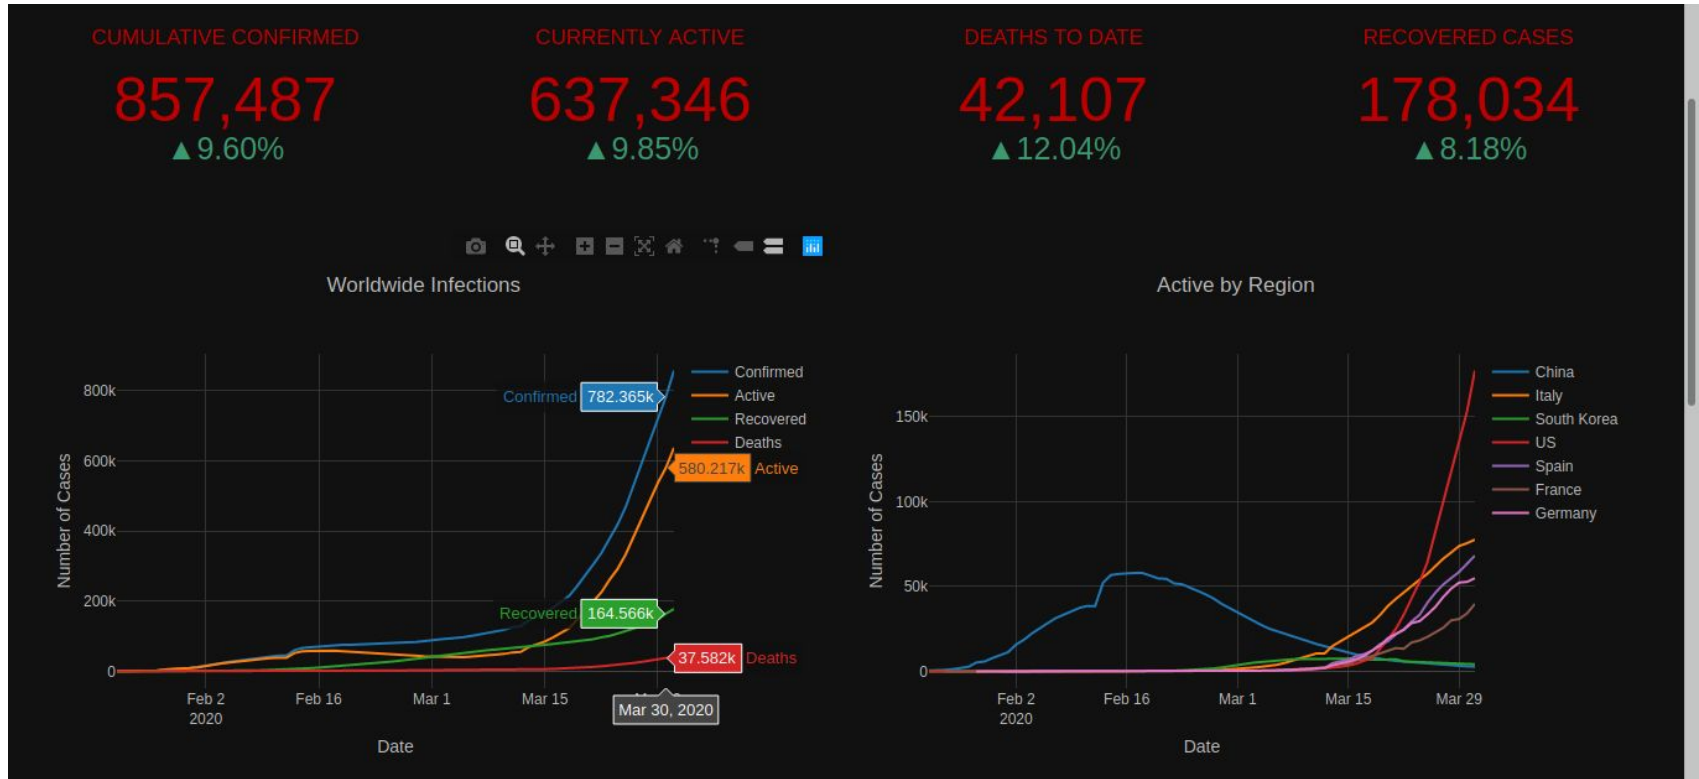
CUMULATIVE CONFIRMED
857,487
▲9.60%

CURRENTLY ACTIVE
637,346
▲9.85%

DEATHS TO DATE
42,107
▲12.04%

RECOVERED CASES
178,034
▲8.18%

Worldwide Infections

Number of Cases
800k
600k
400k
200k
0
Feb 2
2020
Feb 16
Mar 1
Mar 15
Mar 30, 2020
Date

Confirmed 782.365k
580.217k Active
Recovered 164.566k
37.582k Deaths

Confirmed
Active
Recovered
Deaths

Active by Region

Number of Cases
150k
100k
50k
0
Feb 2
2020
Feb 16
Mar 1
Mar 15
Mar 29
Date

China
Italy
South Korea
US
Spain
France
Germany